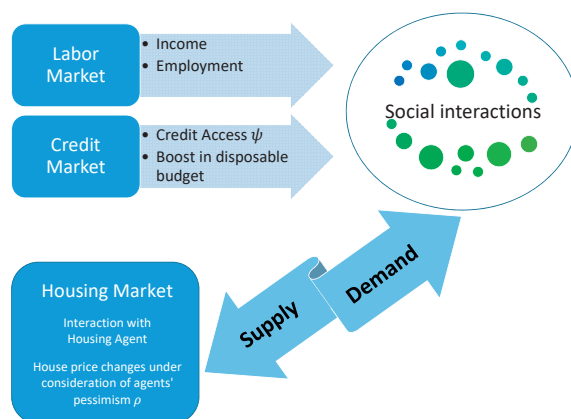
Labor Market

• Income
• Employment

Credit Market

• Credit Access $\psi$
• Boost in disposable budget

Social interactions

Housing Market

Interaction with Housing Agent

House price changes under consideration of agents' pessimism $\rho$

Supply

Demand